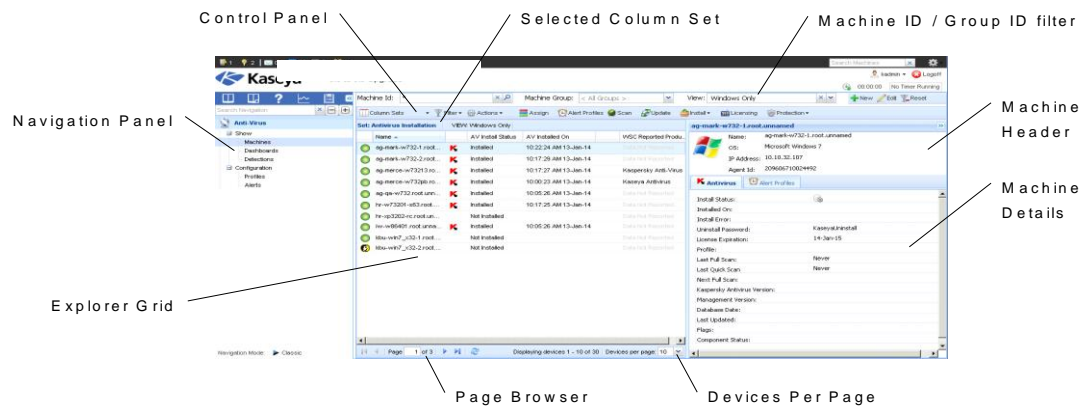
Control Panel
Selected Column Set
Machine ID / Group ID filter

Search Machines
kadmin Logoff
00:00:00 No Timer Running

Kaseya

Navigation Panel

Search Navigation
Anti-Virus
Show
Machines
Dashboards
Detections
Configuration
Profiles
Alerts

Machine Id:
Machine Group: < All Groups >
View: Windows Only
New Edit Reset

Column Sets Filter Actions Assign Alert Profiles Scan Update Install Licensing Protection

Set: Antivirus Installation VIEW: Windows Only

| Name | AV Install Status | AV Installed On | WSC Reported Produ... |
|---|---|---|---|
| ag-mark-w732-1.root... | Installed | 10:22:24 AM 13-Jan-14 | Data Not Reported |
| ag-mark-w732-2.root... | Installed | 10:17:29 AM 13-Jan-14 | Data Not Reported |
| ag-merce-w73213.ro... | Installed | 10:17:27 AM 13-Jan-14 | Kaspersky Anti-Virus |
| ag-merce-w732pb.ro... | Installed | 10:00:23 AM 13-Jan-14 | Kaseya Antivirus |
| ag-qa-w732.root.unn... | Installed | 10:05:26 AM 13-Jan-14 | Data Not Reported |
| hr-w7320l-x63.root... | Installed | 10:17:25 AM 13-Jan-14 | Data Not Reported |
| hr-vp3202-rc.root.un... | Not Installed | | Data Not Reported |
| hr-w8640l.root.unna... | Installed | 10:05:26 AM 13-Jan-14 | Data Not Reported |
| kbu-win7_x32-1.root... | Not Installed | | Data Not Reported |
| kbu-win7_x32-2.root... | Not Installed | | Data Not Reported |

Page 1 of 3 Displaying devices 1 - 10 of 30 Devices per page: 10

ag-mark-w732-1.root.unnamed
Name: ag-mark-w732-1.root.unnamed
OS: Microsoft Windows 7
IP Address: 10.10.32.187
Agent Id: 209686710024492

Antivirus Alert Profiles

Install Status:
Installed On:
Install Error:
Uninstall Password: KaseyaUninstall
License Expiration: 14-Jan-15
Profile:
Last Full Scan: Never
Last Quick Scan: Never
Next Full Scan:
Kaspersky Antivirus Version:
Management Version:
Database Date:
Last Updated:
Flags:
Component Status:

Navigation Mode: Classic

Machine Header
Machine Details
Explorer Grid
Page Browser
Devices Per Page